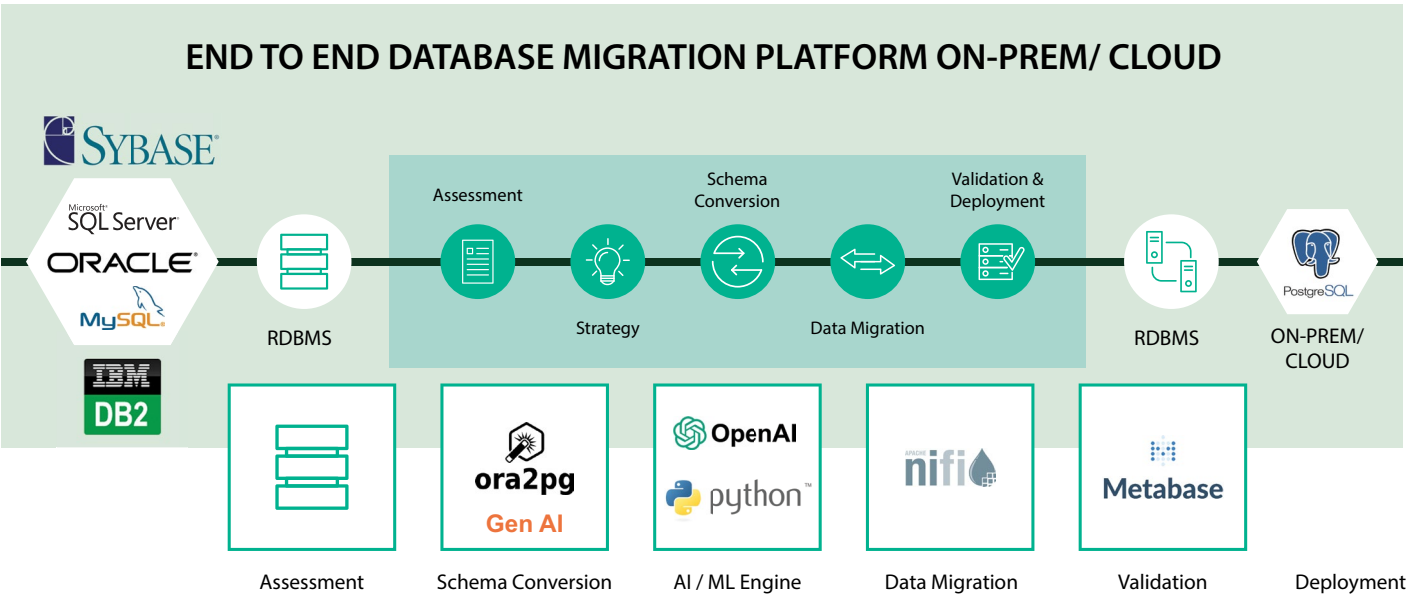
END TO END DATABASE MIGRATION PLATFORM ON-PREM/ CLOUD

SYBASE

Microsoft SQL Server

ORACLE

MySQL

IBM DB2

RDBMS

Assessment

Strategy

Schema Conversion

Data Migration

Validation & Deployment

RDBMS

PostgreSQL

ON-PREM/ CLOUD

ora2pg

Gen AI

OpenAI

python

APACHE nifi

Metabase

Assessment

Schema Conversion

AI / ML Engine

Data Migration

Validation

Deployment